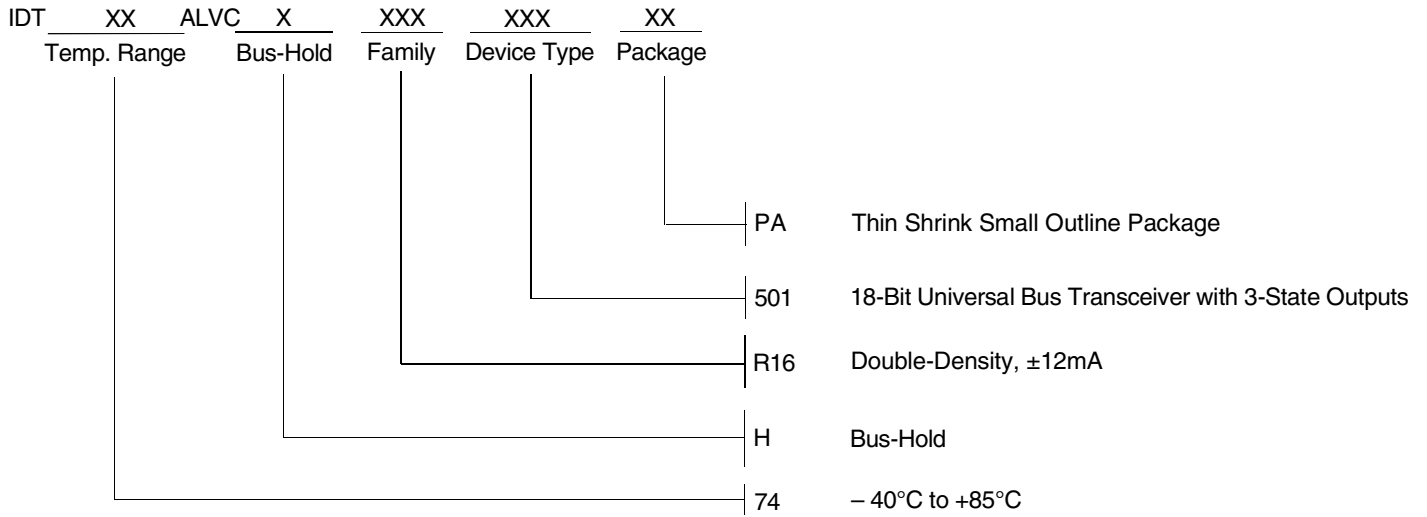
IDT XX ALVC X XXX XXX XX
Temp. Range Bus-Hold Family Device Type Package

PA Thin Shrink Small Outline Package

501 18-Bit Universal Bus Transceiver with 3-State Outputs

R16 Double-Density, ±12mA

H Bus-Hold

74 – 40°C to +85°C